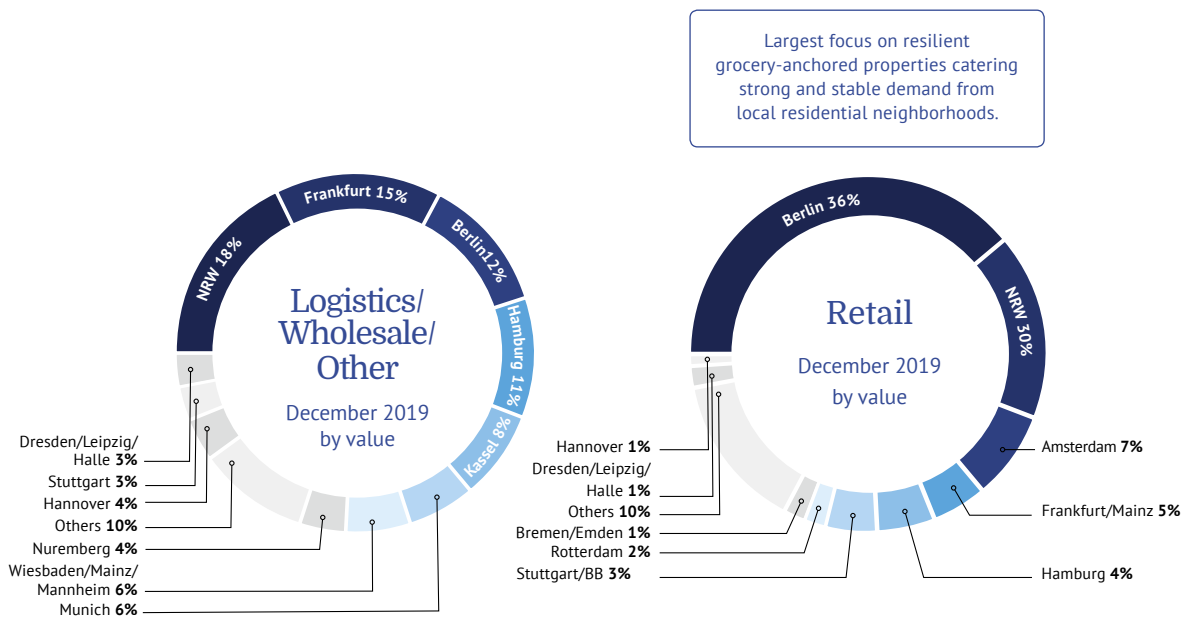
Largest focus on resilient grocery-anchored properties catering strong and stable demand from local residential neighborhoods.

Frankfurt 15%
Berlin12%
Hamburg 11%
Kassel 8%
NRW 18%

Logistics/ Wholesale/ Other

December 2019 by value

Dresden/Leipzig/ Halle **3%**
Stuttgart **3%**
Hannover **4%**
Others **10%**
Nuremberg **4%**
Wiesbaden/Mainz/ Mannheim **6%**
Munich **6%**

Berlin 36%
NRW 30%

Retail

December 2019 by value

Amsterdam **7%**
Frankfurt/Mainz **5%**
Hamburg **4%**
Hannover **1%**
Dresden/Leipzig/ Halle **1%**
Others **10%**
Bremen/Emden **1%**
Rotterdam **2%**
Stuttgart/BB **3%**